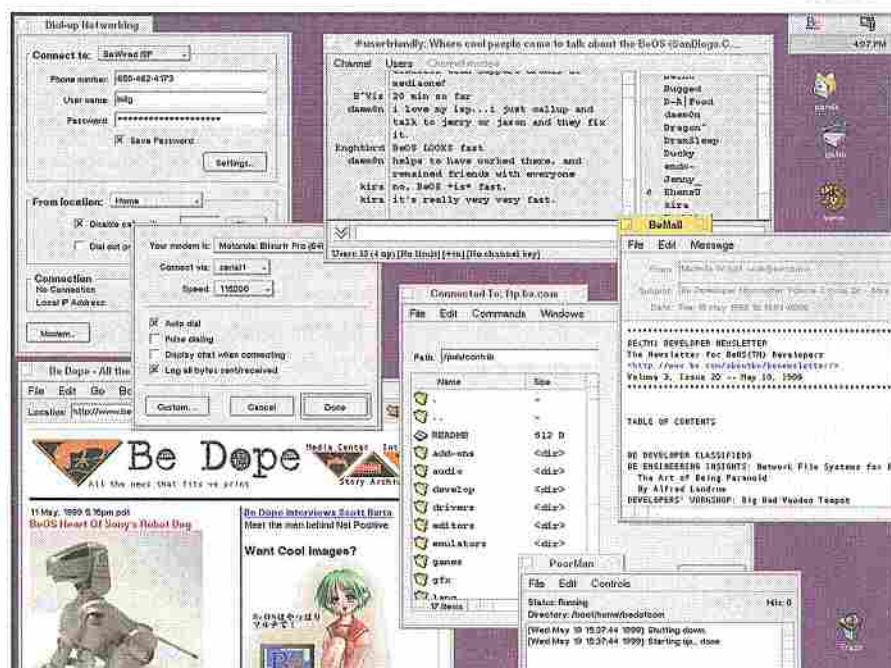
Dial-up Networking

Connect to: BeWired ISP

Phone number: 650-462-4173

User name: bdg

Password: ••••••••••••••••••••

Save Password

Settings...

From location: Home

Disable call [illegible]

Dial out p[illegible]

Connection
No Connection
Local IP Address:

Modem...

Your modem is: Motorola BitsurfrPro (64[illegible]

Connect via: serial1

Speed: 115200

Auto dial

Pulse dialing

Display chat when connecting

Log all bytes sent/received

Custom...

Cancel

Done

#userfriendly: Where cool people come to talk about the BeOS (SanDiego.C...

Channel Users Channel modes

B'Vis 20 min so far
daemOn i love my isp...i just callup and talk to jerry or jason and they fix it.
Enghtbird BeOS LOOKS fast
daemOn helps to have worked there, and remained friends with everyone
kira no. BeOS *is* fast.
kira it's really very very fast.

Bugged
D-R] Food
daemOn
Dragon
DrewSleep
Ducky
endo-
Jenny_
EhenaO
kira

Users: 13 (4 op) [No limit] [+tn] [No channel key]

BeMail

File Edit Message

From: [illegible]
Subject: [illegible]
Date: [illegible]

BE(TM) DEVELOPER NEWSLETTER
The Newsletter for BeOS(TM) Developers
<http://www.be.com/aboutbe/benewsletter/>
Volume 3, Issue 20 -- May 19, 1999

TABLE OF CONTENTS

BE DEVELOPER CLASSIFIEDS
BE ENGINEERING INSIGHTS: Network File Systems for B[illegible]
The Art of Being Paranoid
By Alfred Landrum
DEVELOPERS' WORKSHOP: Big Bad Voodoo Teapot

Connected To: ftp.be.com

File Edit Commands Windows

Path: /pub/contrib

Name Size
. -
.. -
README 512 B
add-ons <dir>
audio <dir>
develop <dir>
drivers <dir>
editors <dir>
emulators <dir>
games <dir>
gfx <dir>
lang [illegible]
17 items

Be Dope - All the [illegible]

File Edit Go Bo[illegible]

Location: http://www.be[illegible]

Be Dope

All the news that fits we print

Media Center Int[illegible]
Story Archiv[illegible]

11 May, 1999 6:16pm pdt
BeOS Heart Of Sony's Robot Dog

Be Dope Interviews Scott Barta
Meet the man behind Net Positive

Want Cool Images?

PoorMan

File Edit Controls

Status: Running
Directory: /boot/home/bedotcom
Hits: 0

[Wed May 19 15:37:44 1999]: Shutting down.
[Wed May 19 15:37:44 1999]: Starting up... done

4:07 PM

Trash